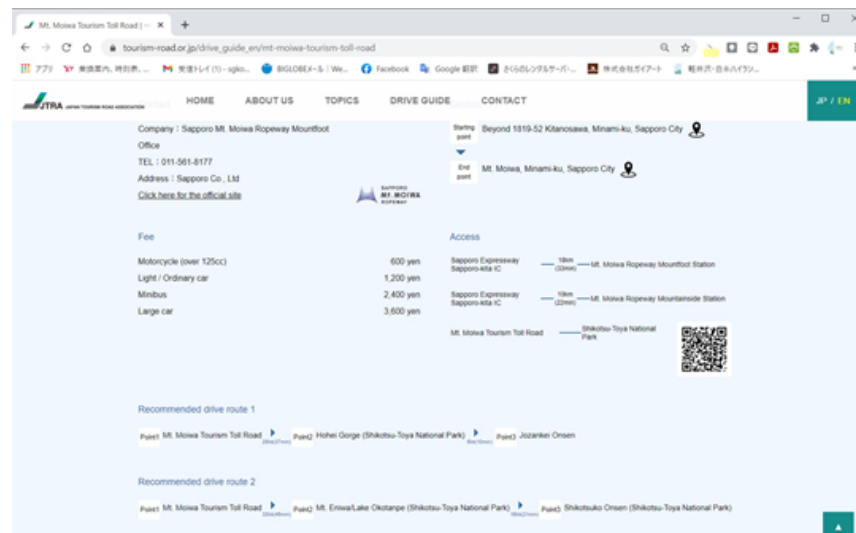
Mt. Moiwa Tourism Toll Road | ×

tourism-road.or.jp/drive_guide_en/mt-moiwa-tourism-toll-road

アプリ　乗換案内、時刻表、…　受信トレイ (1) - sgko…　BIGLOBEメール | We…　Facebook　Google 翻訳　さくらのレンタルサーバ…　株式会社ガイアート　軽井沢・白糸ハイラン…

JTRA JAPAN TOURISM ROAD ASSOCIATION　HOME　ABOUT US　TOPICS　DRIVE GUIDE　CONTACT　JP / EN

Company：Sapporo Mt. Moiwa Ropeway Mountfoot Office
TEL：011-561-8177
Address：Sapporo Co., Ltd
Click here for the official site

SAPPORO MT. MOIWA ROPEWAY

Starting point　Beyond 1819-52 Kitanosawa, Minami-ku, Sapporo City

End point　Mt. Moiwa, Minami-ku, Sapporo City

Fee

| | |
|---|---|
| Motorcycle (over 125cc) | 600 yen |
| Light / Ordinary car | 1,200 yen |
| Minibus | 2,400 yen |
| Large car | 3,600 yen |

Access

Sapporo Expressway Sapporo-kita IC — 18km (33min) — Mt. Moiwa Ropeway Mountfoot Station

Sapporo Expressway Sapporo-kita IC — 19km (22min) — Mt. Moiwa Ropeway Mountainside Station

Mt. Moiwa Tourism Toll Road — Shikotsu-Toya National Park

Recommended drive route 1

Point1 Mt. Moiwa Tourism Toll Road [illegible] Point2 Hohei Gorge (Shikotsu-Toya National Park) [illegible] Point3 Jozankei Onsen

Recommended drive route 2

Point1 Mt. Moiwa Tourism Toll Road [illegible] Point2 Mt. Eniwa/Lake Okotanpe (Shikotsu-Toya National Park) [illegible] Point3 Shikotsuko Onsen (Shikotsu-Toya National Park)